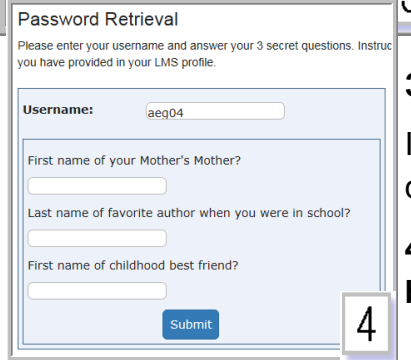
Password Retrieval

Please enter your username and answer your 3 secret questions. Instruc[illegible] you have provided in your LMS profile.

Username: aeg04

First name of your Mother's Mother?

Last name of favorite author when you were in school?

First name of childhood best friend?

Submit

4